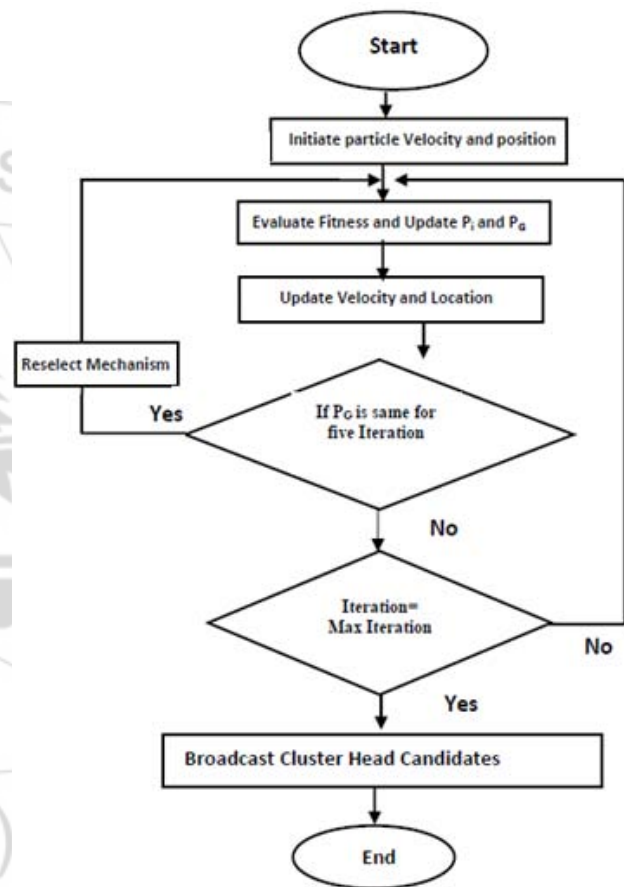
Start

Initiate particle Velocity and position

Evaluate Fitness and Update $P_i$ and $P_G$

Update Velocity and Location

Reselect Mechanism

Yes

If $P_G$ is same for five Iteration

No

Iteration= Max Iteration

No

Yes

Broadcast Cluster Head Candidates

End